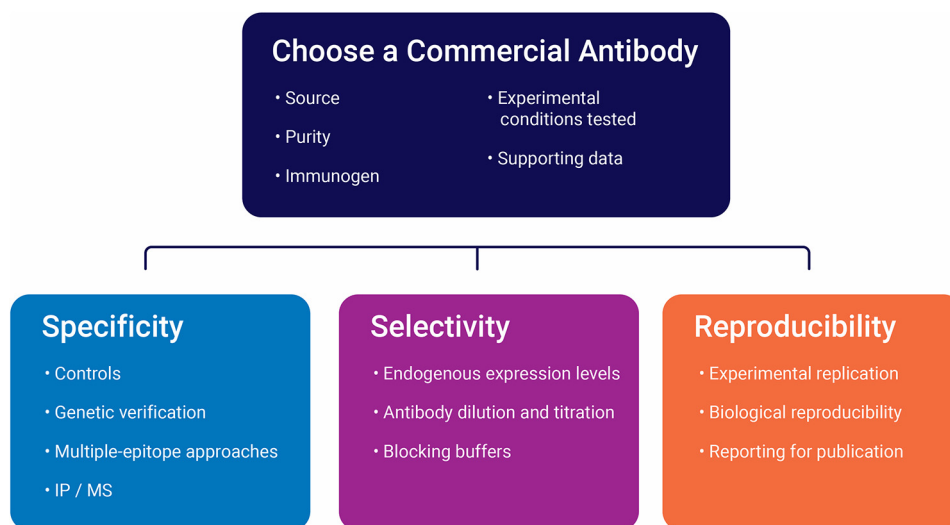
Choose a Commercial Antibody

• Source
• Purity
• Immunogen

• Experimental conditions tested
• Supporting data

Specificity

• Controls
• Genetic verification
• Multiple-epitope approaches
• IP / MS

Selectivity

• Endogenous expression levels
• Antibody dilution and titration
• Blocking buffers

Reproducibility

• Experimental replication
• Biological reproducibility
• Reporting for publication